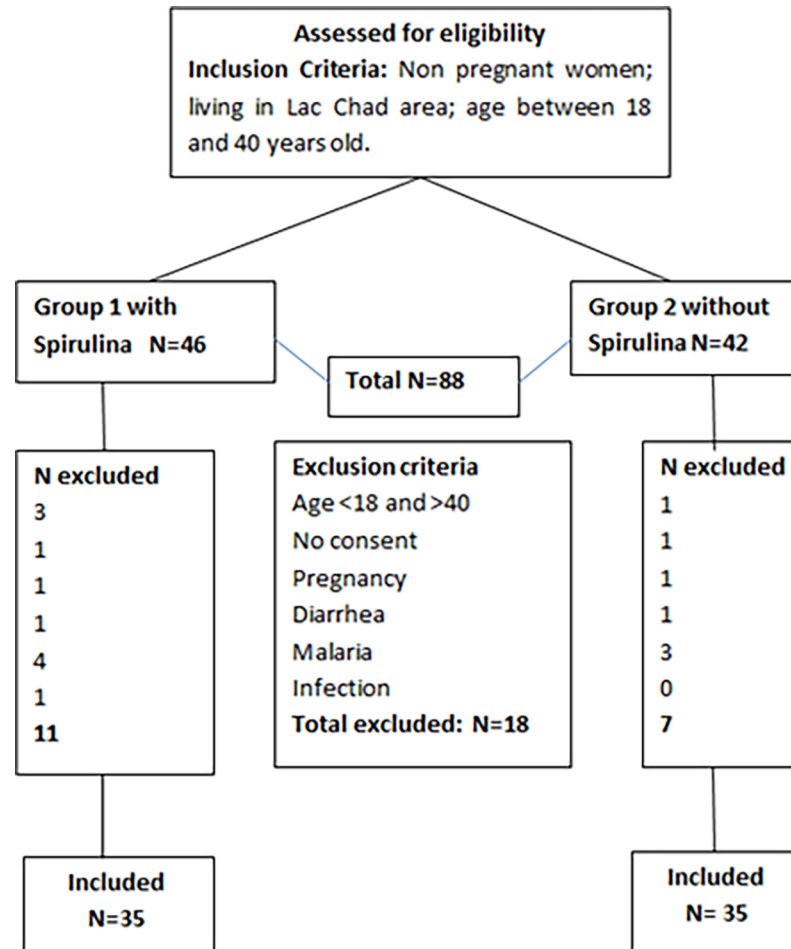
Assessed for eligibility
Inclusion Criteria: Non pregnant women; living in Lac Chad area; age between 18 and 40 years old.

Group 1 with Spirulina N=46

Total N=88

Group 2 without Spirulina N=42

N excluded
3
1
1
1
4
1
11

Exclusion criteria
Age <18 and >40
No consent
Pregnancy
Diarrhea
Malaria
Infection
Total excluded: N=18

N excluded
1
1
1
1
3
0
7

Included
N=35

Included
N= 35